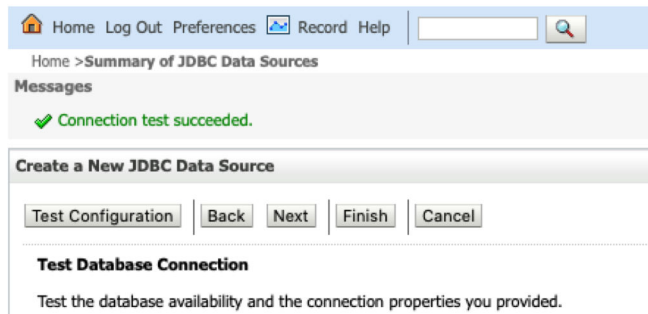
Home Log Out Preferences Record Help

Home >Summary of JDBC Data Sources

Messages

Connection test succeeded.

Create a New JDBC Data Source

Test Configuration Back Next Finish Cancel

Test Database Connection

Test the database availability and the connection properties you provided.